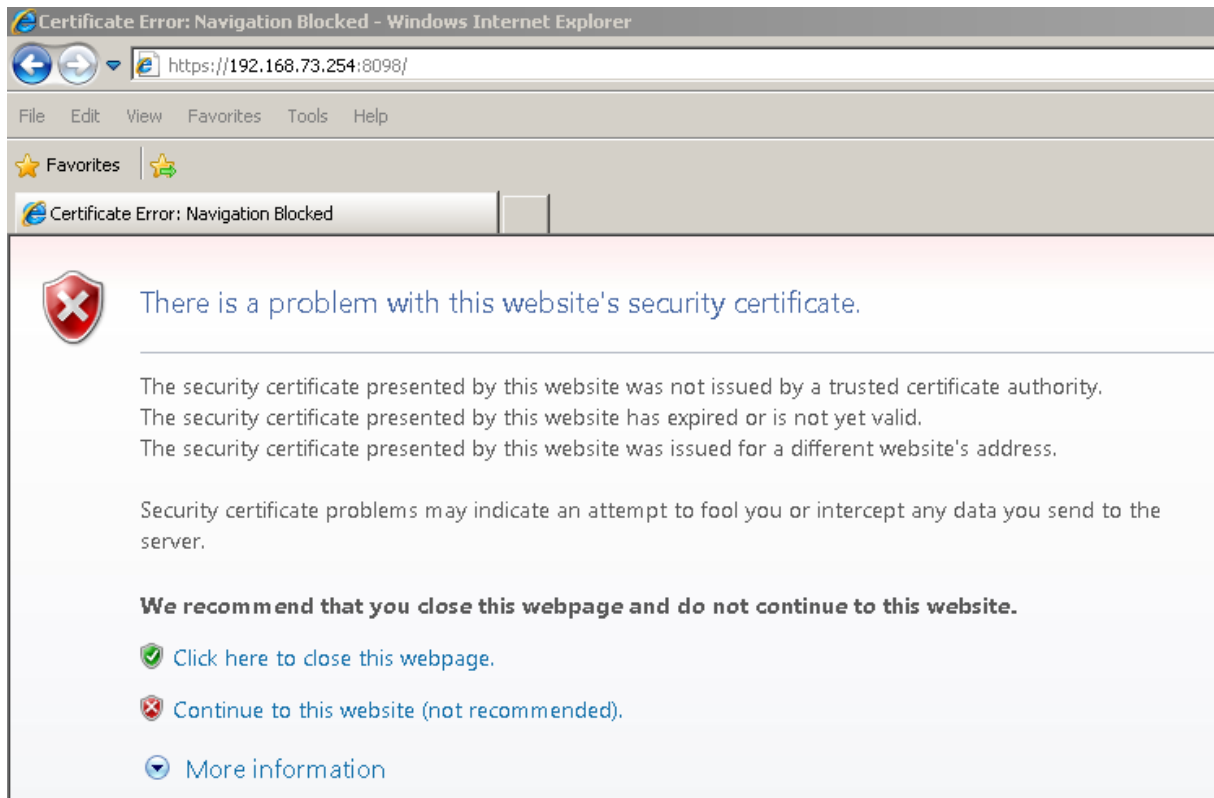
Certificate Error: Navigation Blocked - Windows Internet Explorer

https://192.168.73.254:8098/

File Edit View Favorites Tools Help

Favorites

Certificate Error: Navigation Blocked

There is a problem with this website's security certificate.

The security certificate presented by this website was not issued by a trusted certificate authority.
The security certificate presented by this website has expired or is not yet valid.
The security certificate presented by this website was issued for a different website's address.

Security certificate problems may indicate an attempt to fool you or intercept any data you send to the server.

**We recommend that you close this webpage and do not continue to this website.**

Click here to close this webpage.

Continue to this website (not recommended).

More information